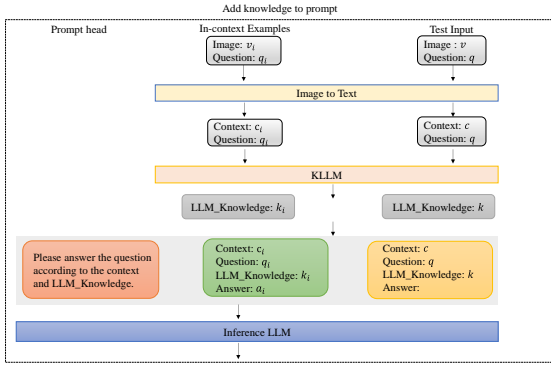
Add knowledge to prompt

Prompt head

In-context Examples

Test Input

Image: $v_i$
Question: $q_i$

Image : $v$
Question: $q$

Image to Text

Context: $c_i$
Question: $q_i$

Context: $c$
Question: $q$

KLLM

LLM_Knowledge: $k_i$

LLM_Knowledge: $k$

Please answer the question according to the context and LLM_Knowledge.

Context: $c_i$
Question: $q_i$
LLM_Knowledge: $k_i$
Answer: $a_i$

Context: $c$
Question: $q$
LLM_Knowledge: $k$
Answer:

Inference LLM